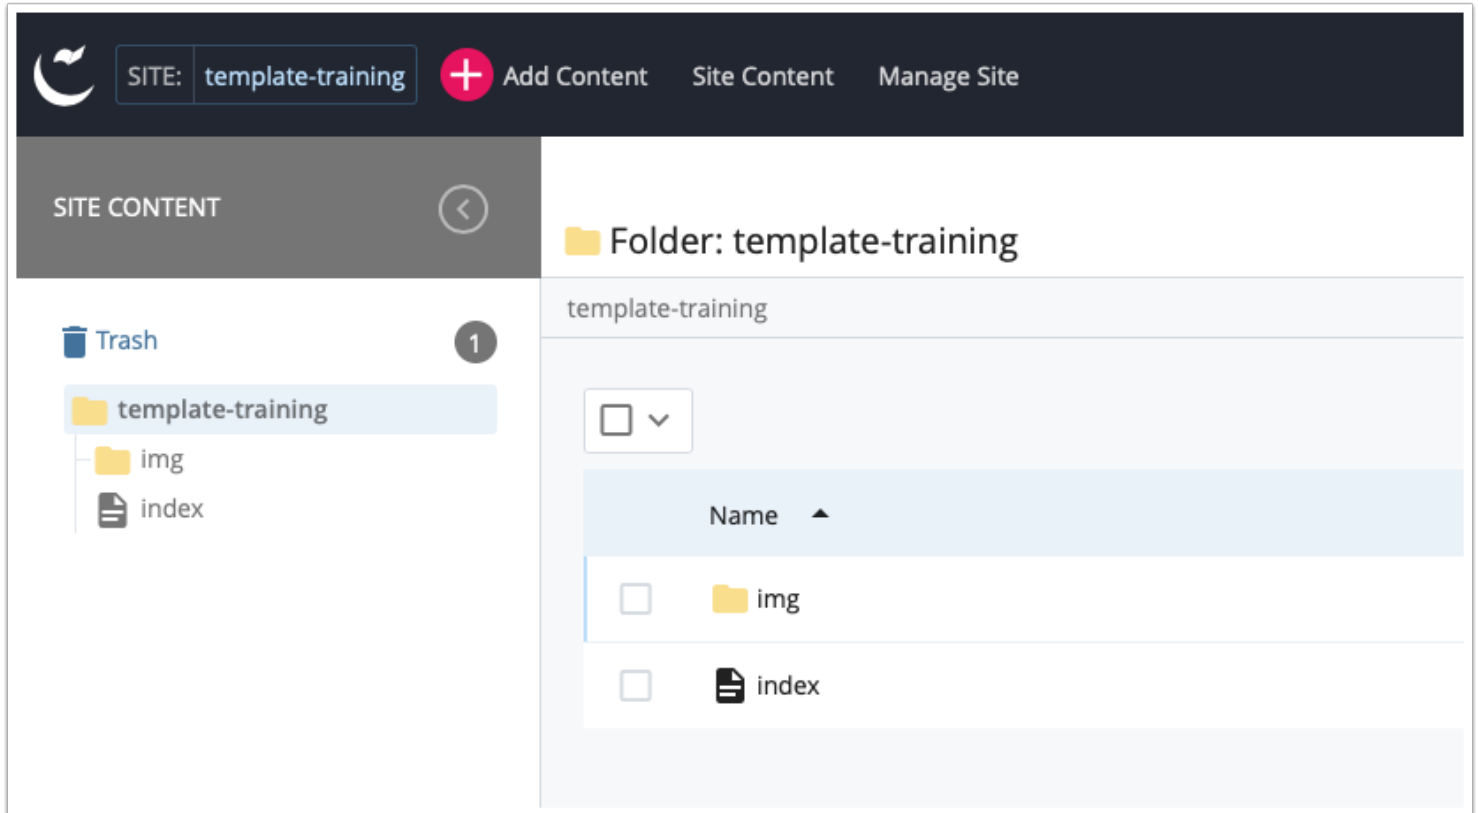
SITE: template-training
Add Content
Site Content
Manage Site

SITE CONTENT

Trash 1
template-training
img
index

Folder: template-training
template-training

| | Name |
|---|---|
| | img |
| | index |